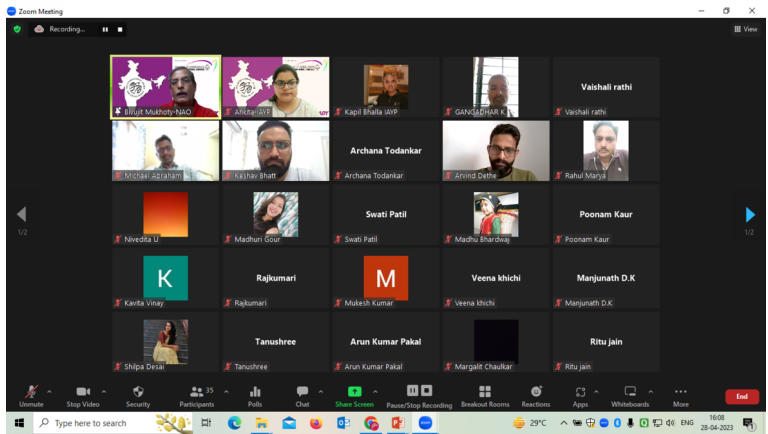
Zoom Meeting

Recording...

View

Biswjit Mukhoty-NAO

Ankita-IAYP

Kapil Bhalla IAYP

GANGADHAR K

Vaishali rathi

Vaishali rathi

Michael Abraham

Keshav Bhatt

Archana Todankar

Archana Todankar

Arvind Dethe

Rahul Marya

1/2

Nivedita U

Madhuri Gour

Swati Patil

Swati Patil

Madhu Bhardwaj

Poonam Kaur

Poonam Kaur

1/2

K

Kavita Vinay

Rajkumari

Rajkumari

M

Mukesh Kumar

Veena khichi

Veena khichi

Manjunath D.K

Manjunath D.K

Shilpa Desai

Tanushree

Tanushree

Arun Kumar Pakal

Arun Kumar Pakal

Margalit Chaulkar

Ritu jain

Ritu jain

Unmute

Stop Video

Security

35

Participants

Polls

Chat

Share Screen

Pause/Stop Recording

Breakout Rooms

Reactions

Apps

Whiteboards

More

End

Type here to search

29°C

ENG

16:08

28-04-2023